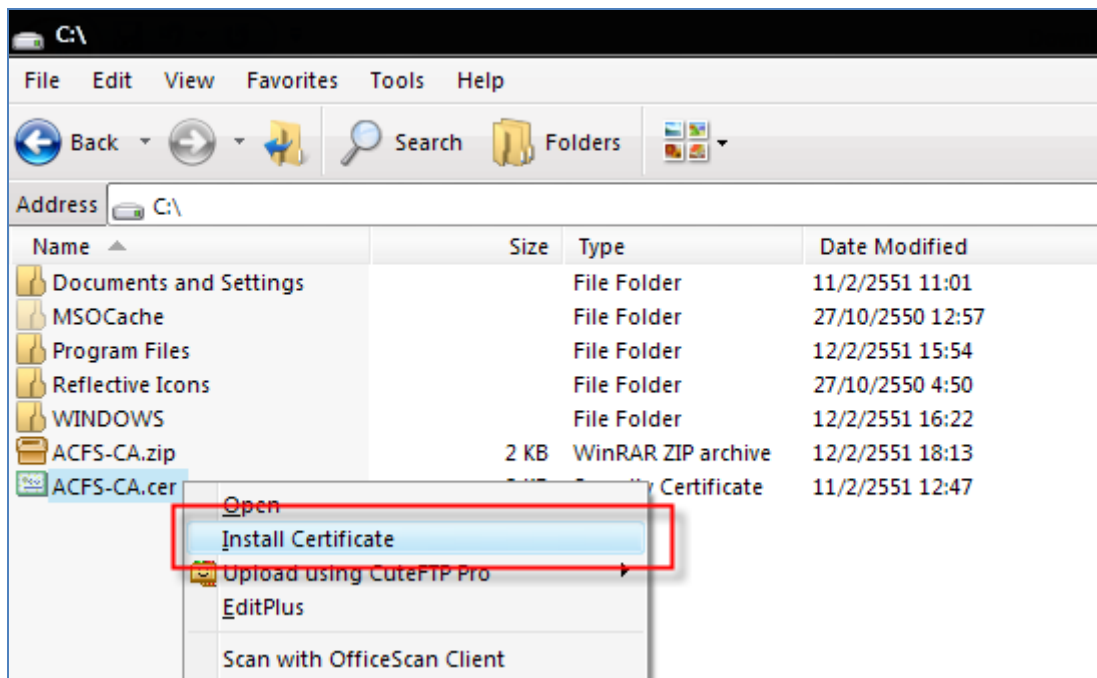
C:\

File Edit View Favorites Tools Help

Back Search Folders

Address C:\

| Name | Size | Type | Date Modified |
|---|---|---|---|
| Documents and Settings | | File Folder | 11/2/2551 11:01 |
| MSOCache | | File Folder | 27/10/2550 12:57 |
| Program Files | | File Folder | 12/2/2551 15:54 |
| Reflective Icons | | File Folder | 27/10/2550 4:50 |
| WINDOWS | | File Folder | 12/2/2551 16:22 |
| ACFS-CA.zip | 2 KB | WinRAR ZIP archive | 12/2/2551 18:13 |
| ACFS-CA.cer | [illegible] | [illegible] Certificate | 11/2/2551 12:47 |

Open
Install Certificate
Upload using CuteFTP Pro
EditPlus
Scan with OfficeScan Client